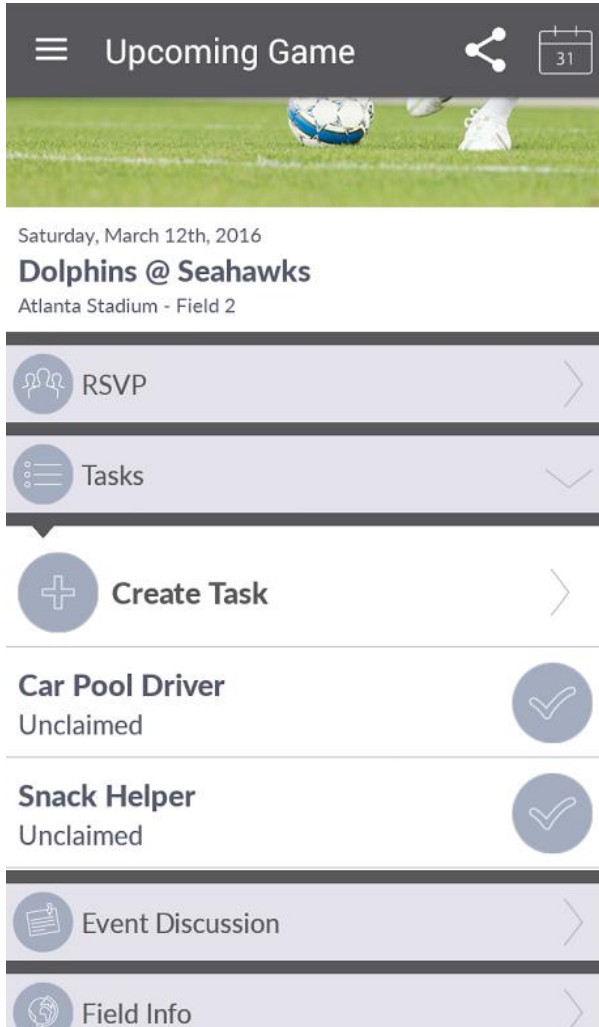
Upcoming Game

31

Saturday, March 12th, 2016

Dolphins @ Seahawks

Atlanta Stadium - Field 2

RSVP

Tasks

Create Task

Car Pool Driver
Unclaimed

Snack Helper
Unclaimed

Event Discussion

Field Info